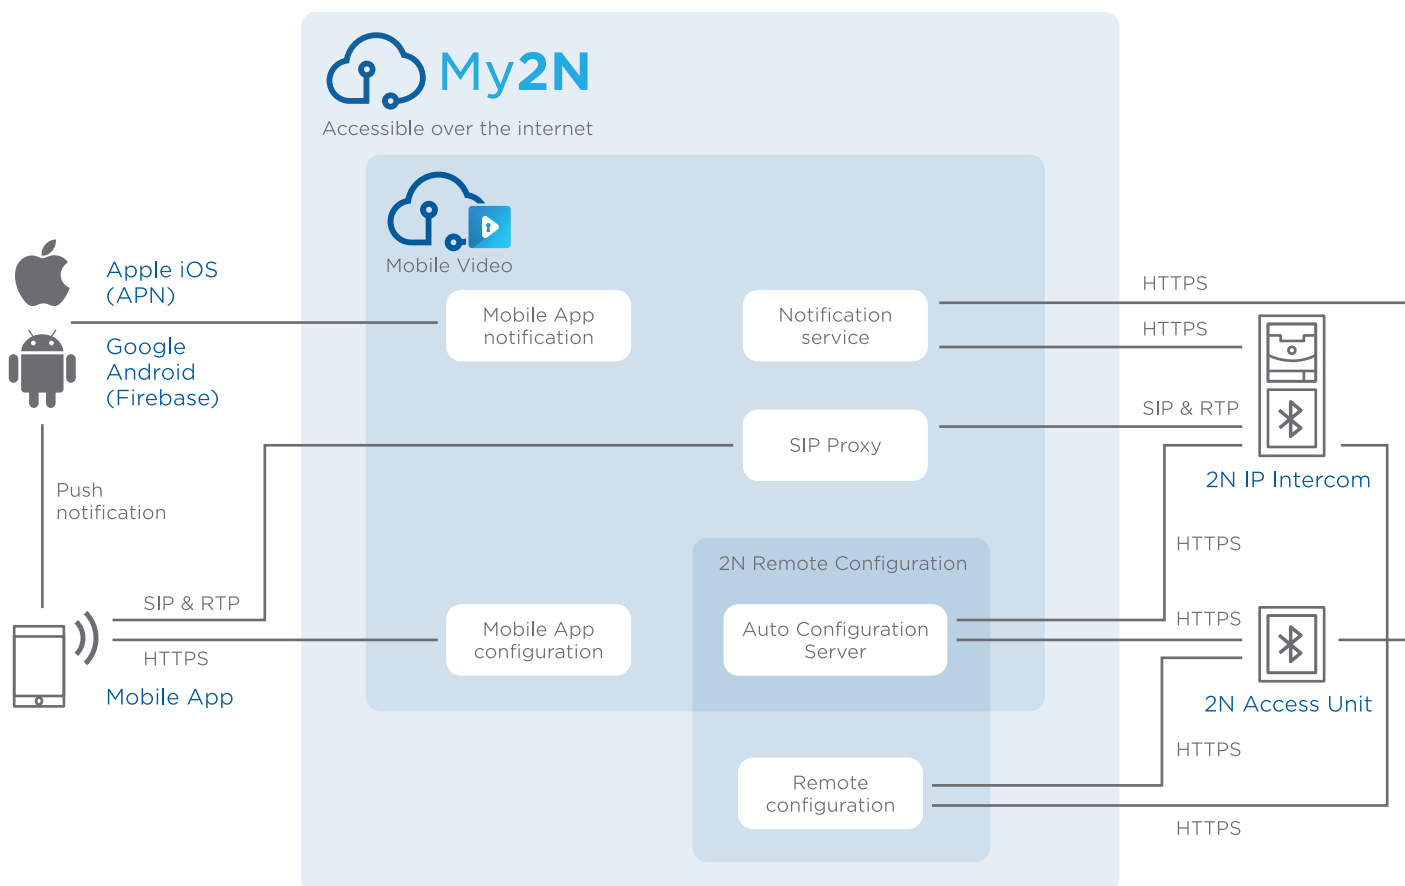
My2N
Accessible over the internet

Mobile Video

Apple iOS (APN)

Google Android (Firebase)

Push notification

Mobile App notification

Notification service

HTTPS

HTTPS

SIP & RTP

SIP Proxy

2N IP Intercom

HTTPS

2N Remote Configuration

SIP & RTP

HTTPS

Mobile App

Mobile App configuration

Auto Configuration Server

HTTPS

2N Access Unit

HTTPS

Remote configuration

HTTPS